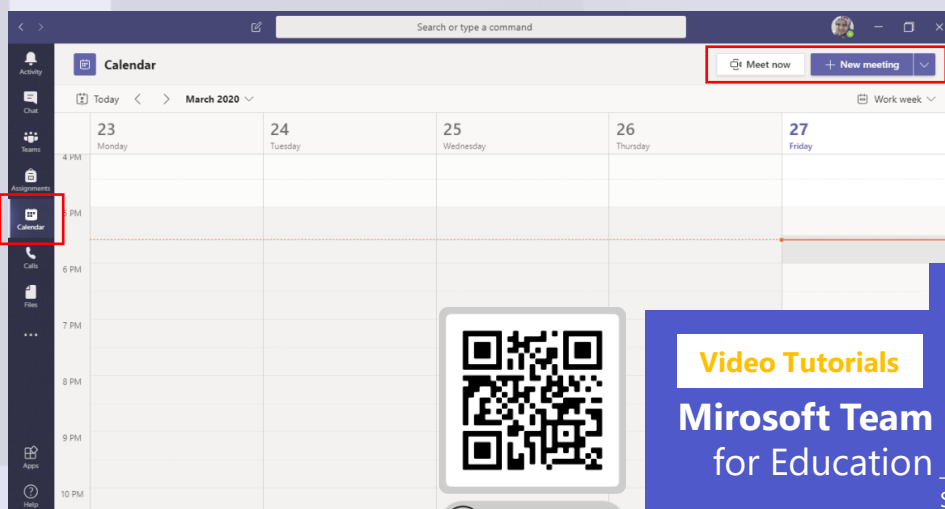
Search or type a command

Activity
Chat
Teams
Assignments
Calendar
Calls
Files
...
Apps
Help

Calendar

Meet now
New meeting

Today
March 2020
Work week

23 Monday
24 Tuesday
25 Wednesday
26 Thursday
27 Friday

4 PM
5 PM
6 PM
7 PM
8 PM
9 PM
10 PM

Video Tutorials
Mirosoft Team
for Education